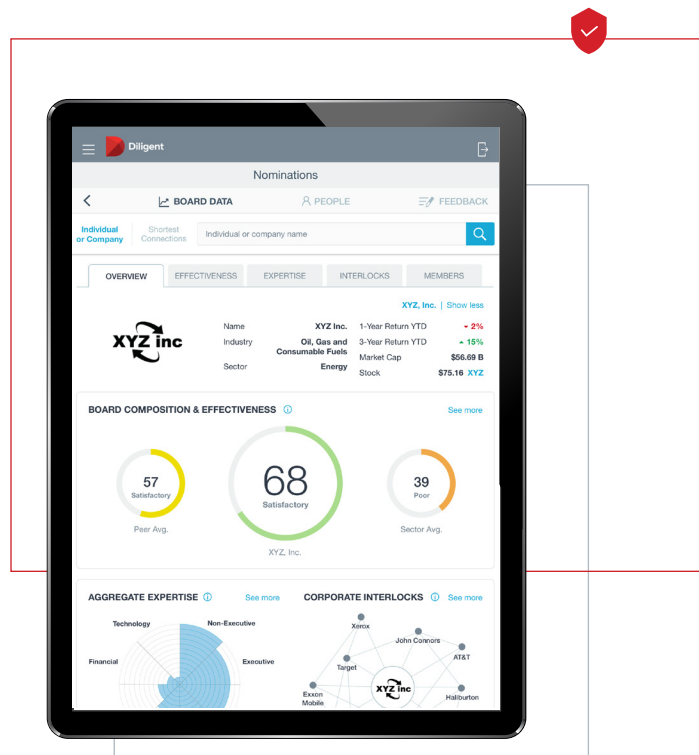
Diligent

Nominations

BOARD DATA PEOPLE FEEDBACK

Individual or Company Shortest Connections Individual or company name

OVERVIEW EFFECTIVENESS EXPERTISE INTERLOCKS MEMBERS

XYZ, Inc. | Show less

XYZ inc

| Name | XYZ Inc. | 1-Year Return YTD | 2% |
|---|---|---|---|
| Industry | Oil, Gas and Consumable Fuels | 3-Year Return YTD | 15% |
| Sector | Energy | Market Cap | $56.69 B |
| | | Stock | $75.16 XYZ |

BOARD COMPOSITION & EFFECTIVENESS See more

57 Satisfactory Peer Avg.

68 Satisfactory XYZ, Inc.

39 Poor Sector Avg.

AGGREGATE EXPERTISE See more

Technology Non-Executive Financial Executive

CORPORATE INTERLOCKS See more

Xrrox John Connors AT&T Target XYZ inc Exxon Mobile Haliburton